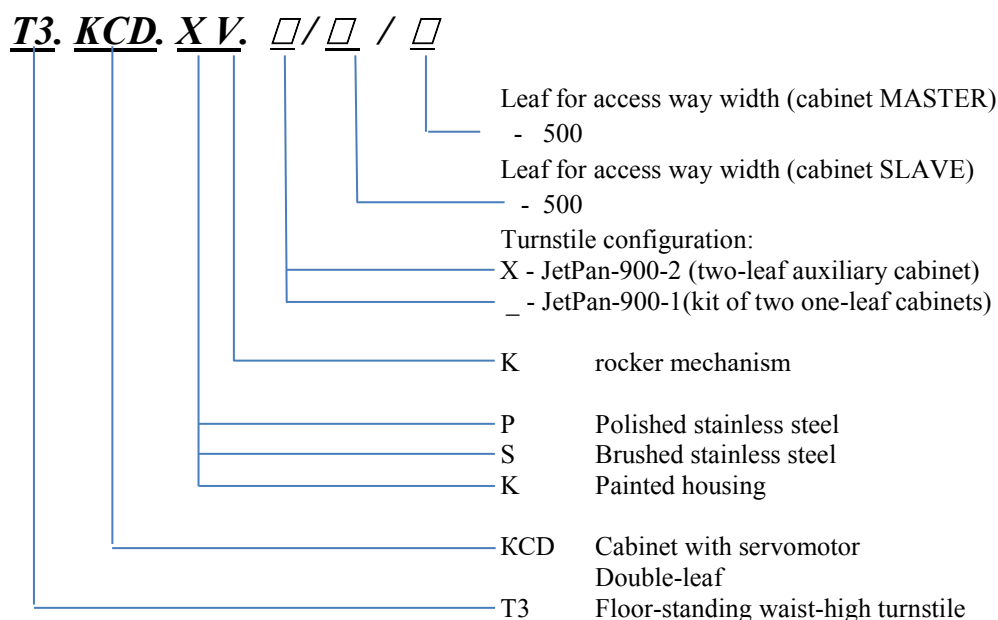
T3. KCD. X V. □/□ / □

Leaf for access way width (cabinet MASTER)
- 500

Leaf for access way width (cabinet SLAVE)
- 500

Turnstile configuration:
X - JetPan-900-2 (two-leaf auxiliary cabinet)
_ - JetPan-900-1(kit of two one-leaf cabinets)

K rocker mechanism

P Polished stainless steel
S Brushed stainless steel
K Painted housing

KCD Cabinet with servomotor Double-leaf

T3 Floor-standing waist-high turnstile